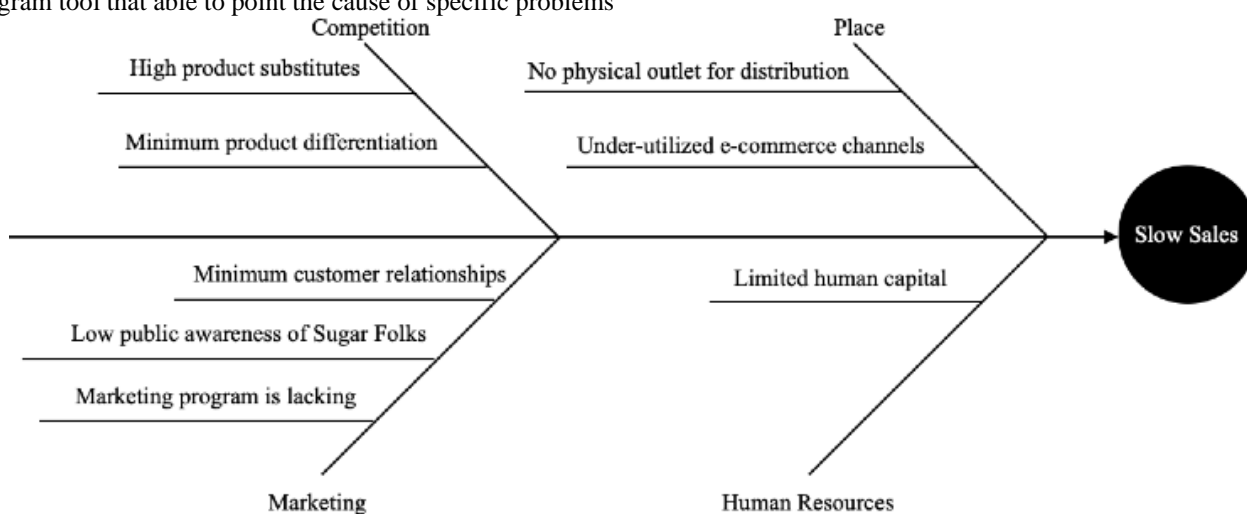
gram tool that able to point the cause of specific problems

Competition

High product substitutes

Minimum product differentiation

Place

No physical outlet for distribution

Under-utilized e-commerce channels

Slow Sales

Minimum customer relationships

Low public awareness of Sugar Folks

Marketing program is lacking

Limited human capital

Marketing

Human Resources